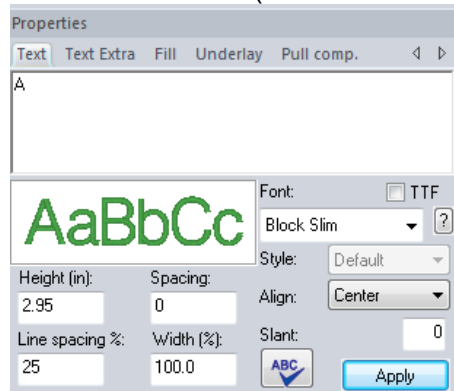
Properties

Text Text Extra Fill Underlay Pull comp.

A

AaBbCc

Font: TTF

Block Slim ?

Style: Default

Height (in): 2.95

Spacing: 0

Align: Center

Line spacing %: 25

Width (%): 100.0

Slant: 0

ABC

Apply